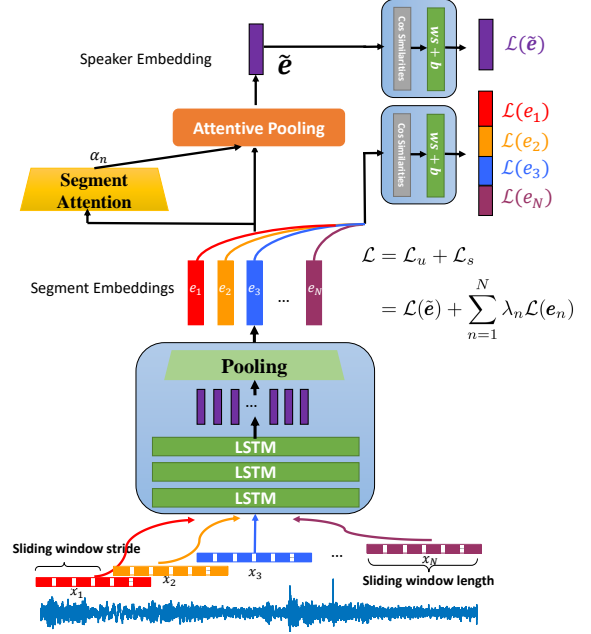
Speaker Embedding

$\tilde{\boldsymbol{e}}$

Cos Similarities

$ws + b$

$\mathcal{L}(\tilde{\boldsymbol{e}})$

Attentive Pooling

$\alpha_n$

Segment Attention

Cos Similarities

$ws + b$

$\mathcal{L}(e_1)$

$\mathcal{L}(e_2)$

$\mathcal{L}(e_3)$

$\mathcal{L}(e_N)$

Segment Embeddings

$e_1$ $e_2$ $e_3$ ... $e_N$

$\mathcal{L} = \mathcal{L}_u + \mathcal{L}_s$

$= \mathcal{L}(\tilde{\boldsymbol{e}}) + \sum_{n=1}^{N} \lambda_n \mathcal{L}(\boldsymbol{e}_n)$

Pooling

...

LSTM

LSTM

LSTM

Sliding window stride

$x_1$

$x_2$

$x_3$

...

$x_N$

Sliding window length